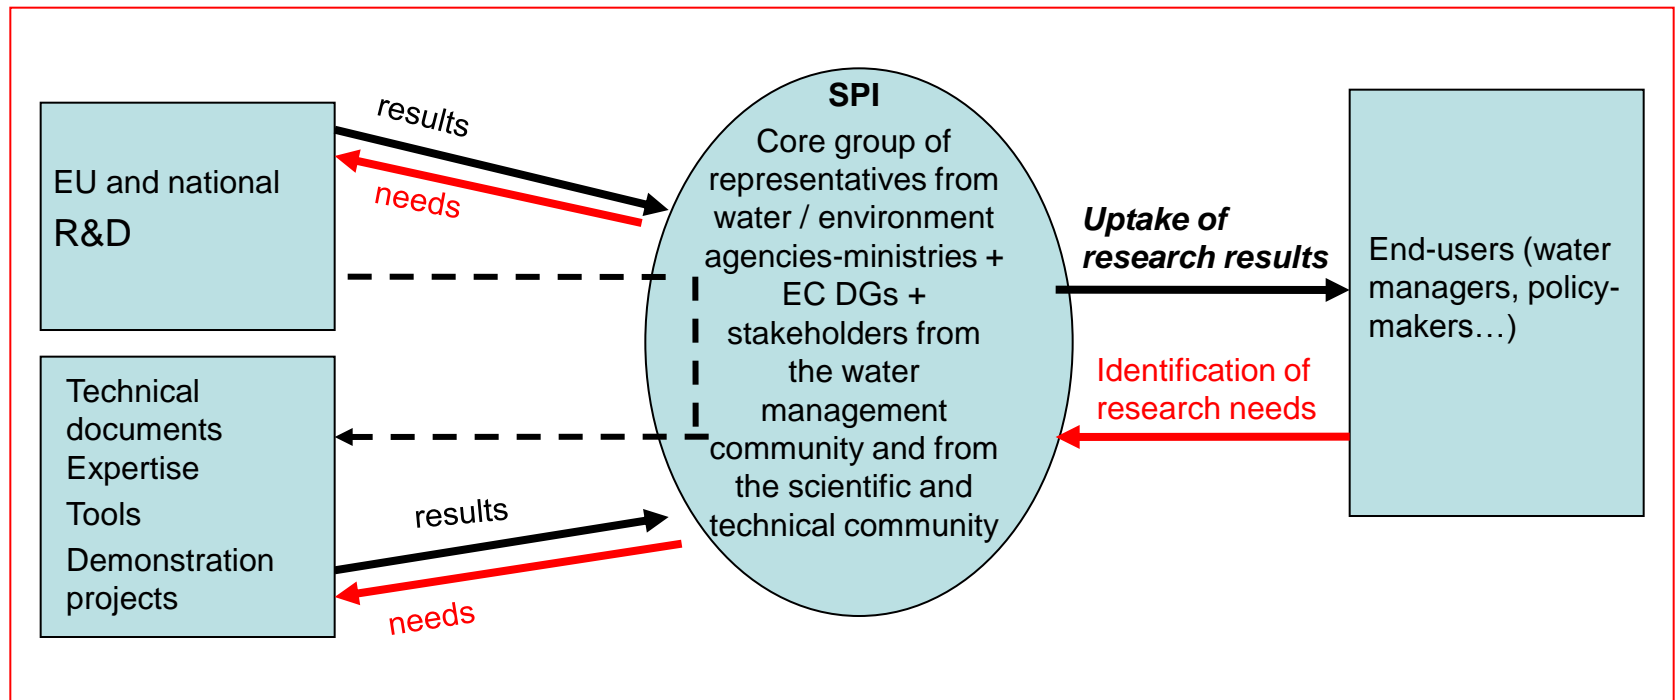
EU and national R&D

results

needs

Technical documents
Expertise
Tools
Demonstration projects

results

needs

SPI
Core group of representatives from water / environment agencies-ministries + EC DGs + stakeholders from the water management community and from the scientific and technical community

Uptake of research results

Identification of research needs

End-users (water managers, policy-makers…)